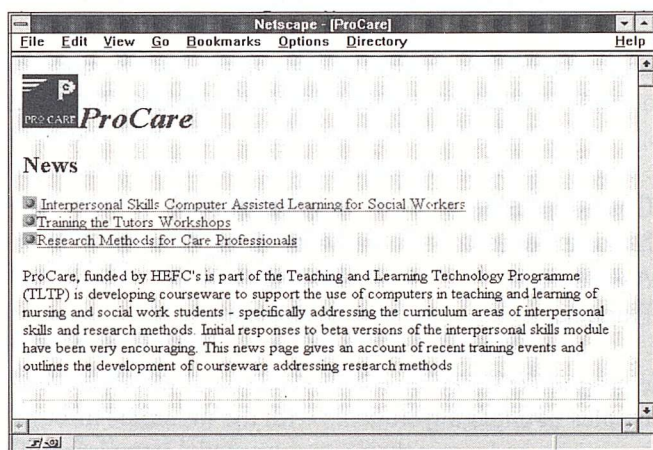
Netscape - [ProCare]

File Edit View Go Bookmarks Options Directory Help

PRO CARE ProCare

News

Interpersonal Skills Computer Assisted Learning for Social Workers
Training the Tutors Workshops
Research Methods for Care Professionals

ProCare, funded by HEFC's is part of the Teaching and Learning Technology Programme (TLTP) is developing courseware to support the use of computers in teaching and learning of nursing and social work students - specifically addressing the curriculum areas of interpersonal skills and research methods. Initial responses to beta versions of the interpersonal skills module have been very encouraging. This news page gives an account of recent training events and outlines the development of courseware addressing research methods